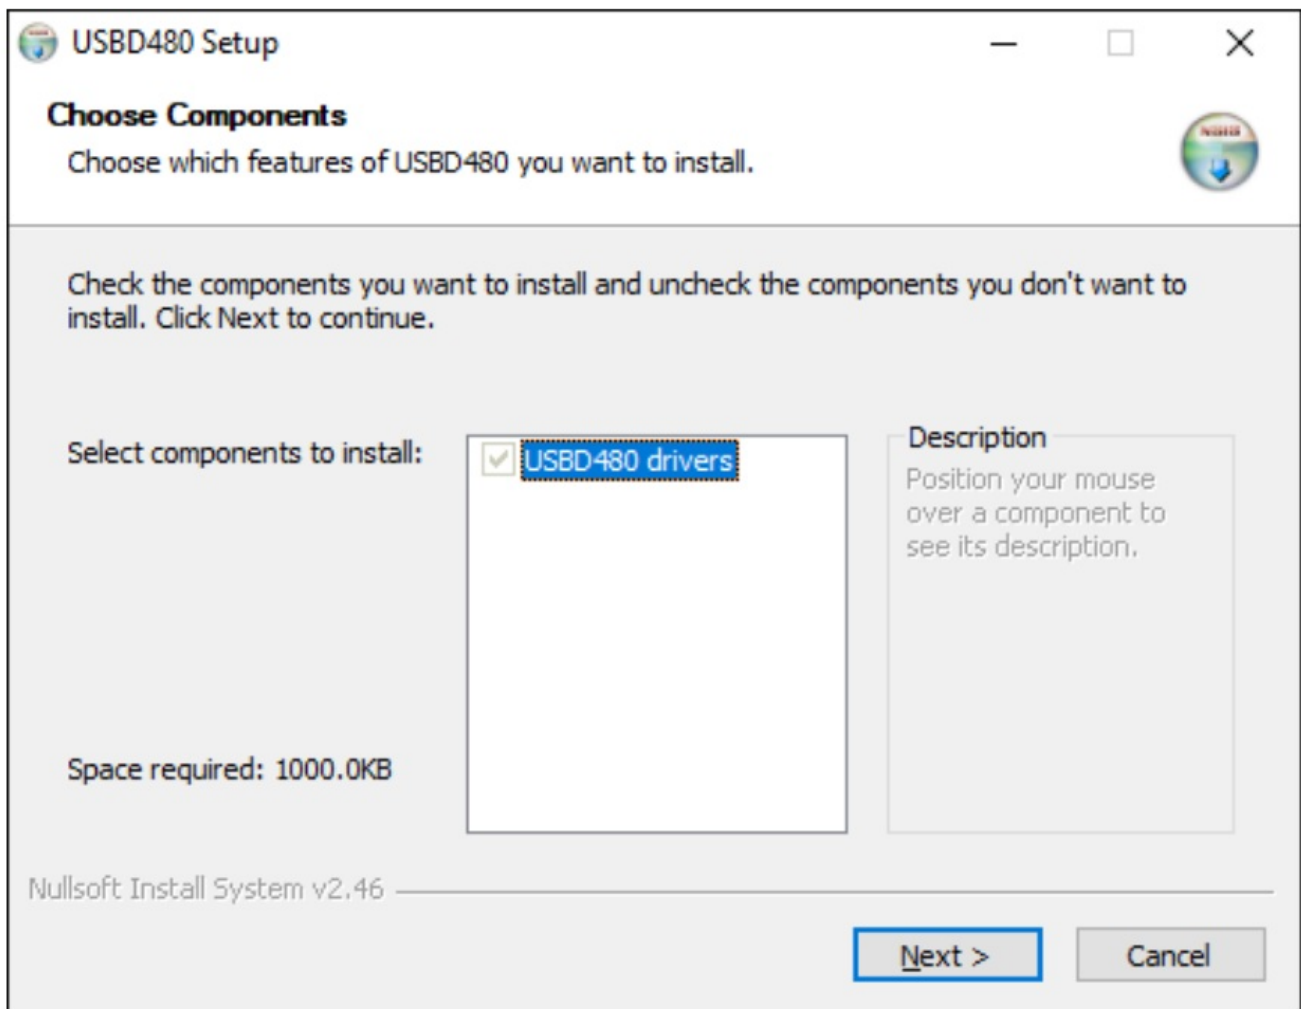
USBD480 Setup

Choose Components

Choose which features of USBD480 you want to install.

Check the components you want to install and uncheck the components you don't want to install. Click Next to continue.

Select components to install:

USBD480 drivers

Description

Position your mouse over a component to see its description.

Space required: 1000.0KB

Nullsoft Install System v2.46

Next >

Cancel